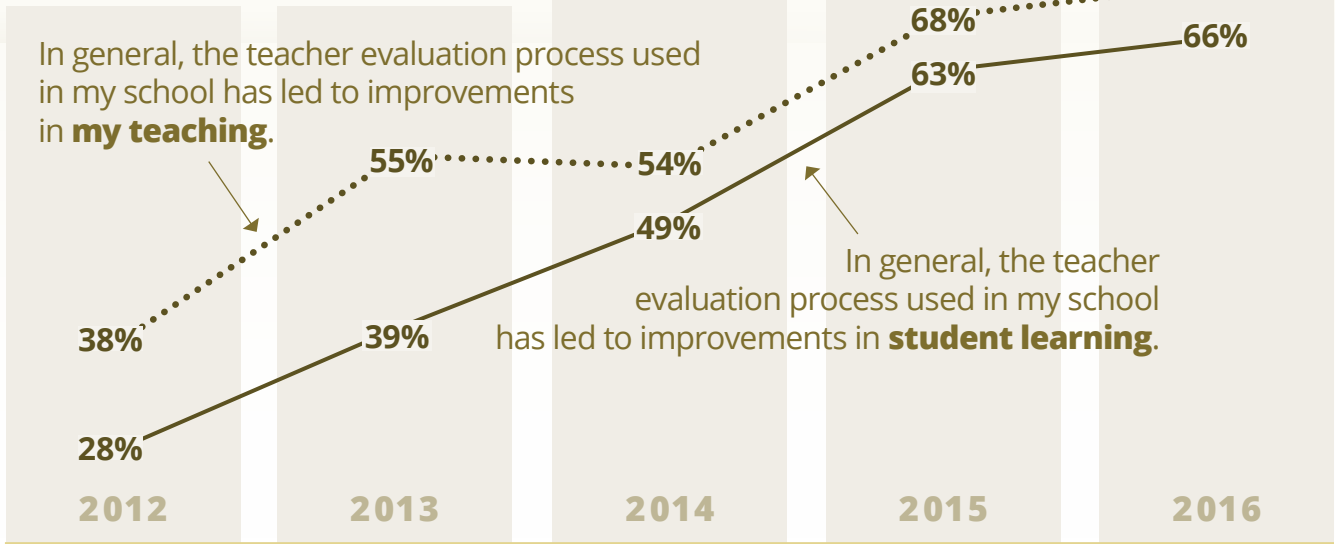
In general, the teacher evaluation process used in my school has led to improvements in **my teaching**.

68%

66%

63%

55%

54%

49%

In general, the teacher evaluation process used in my school has led to improvements in **student learning**.

38%

39%

28%

2012

2013

2014

2015

2016